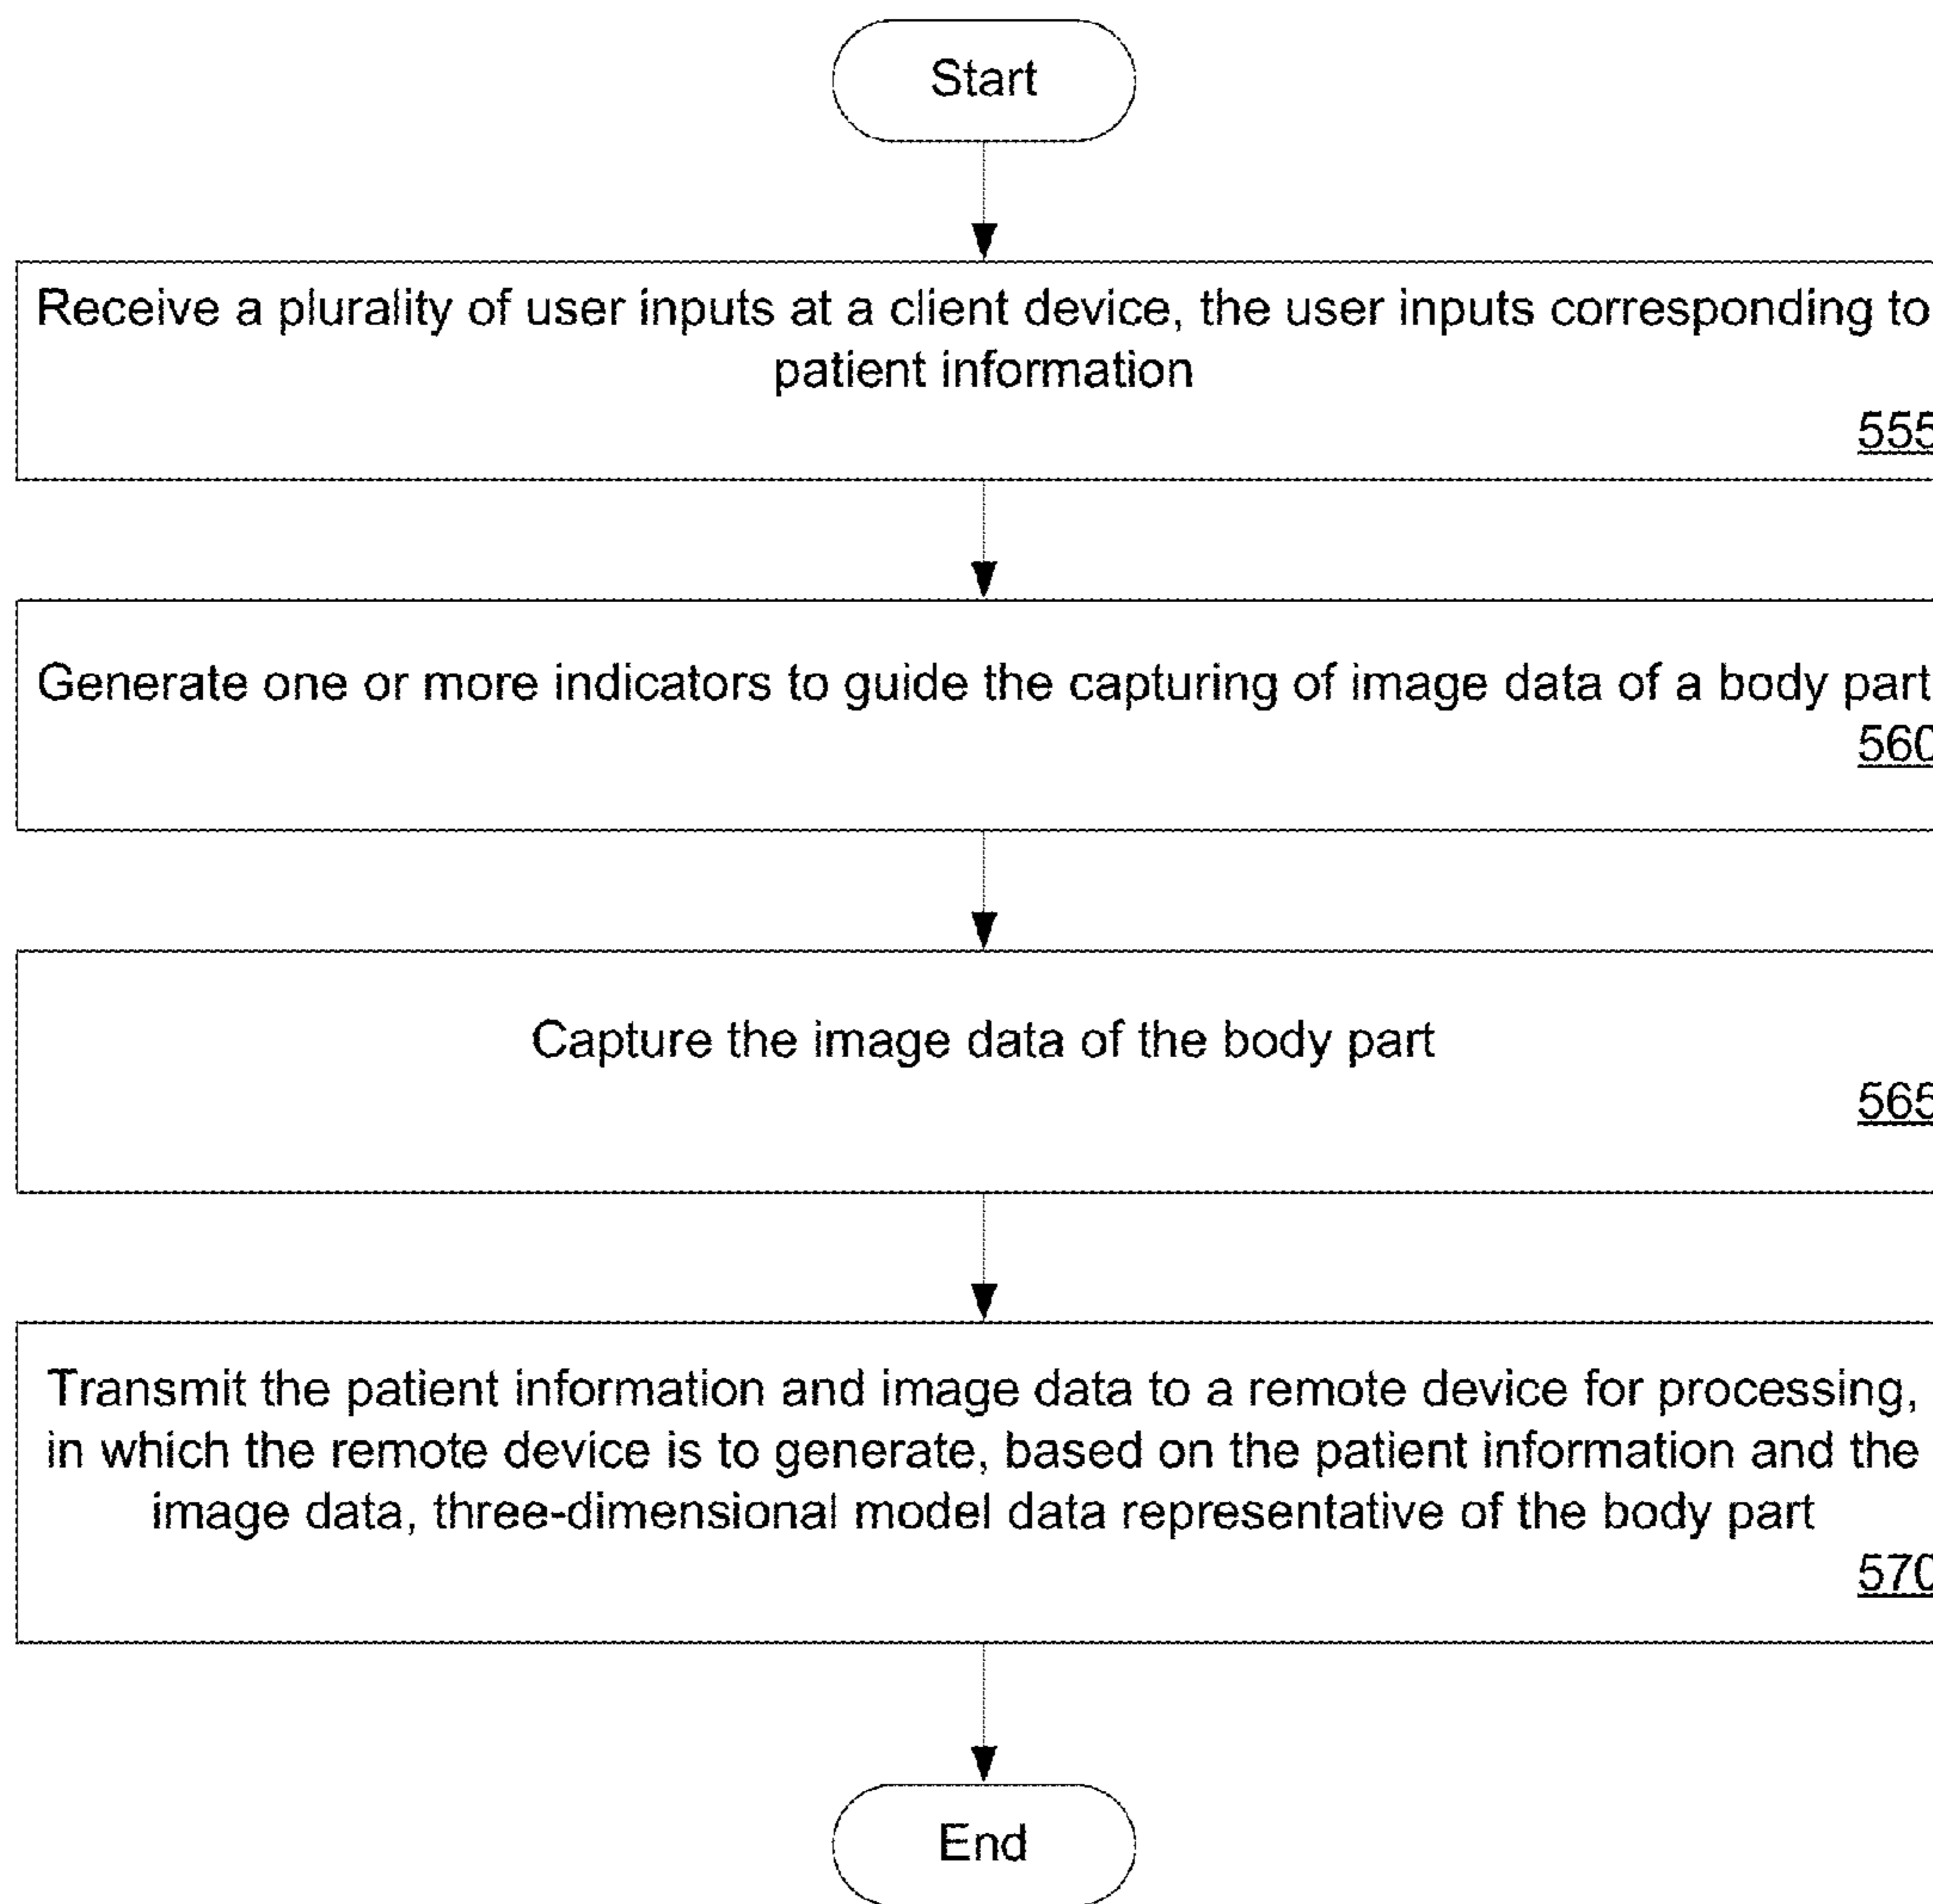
Start

Receive a plurality of user inputs at a client device, the user inputs corresponding to patient information

555

Generate one or more indicators to guide the capturing of image data of a body part

560

Capture the image data of the body part

565

Transmit the patient information and image data to a remote device for processing, in which the remote device is to generate, based on the patient information and the image data, three-dimensional model data representative of the body part

570

End